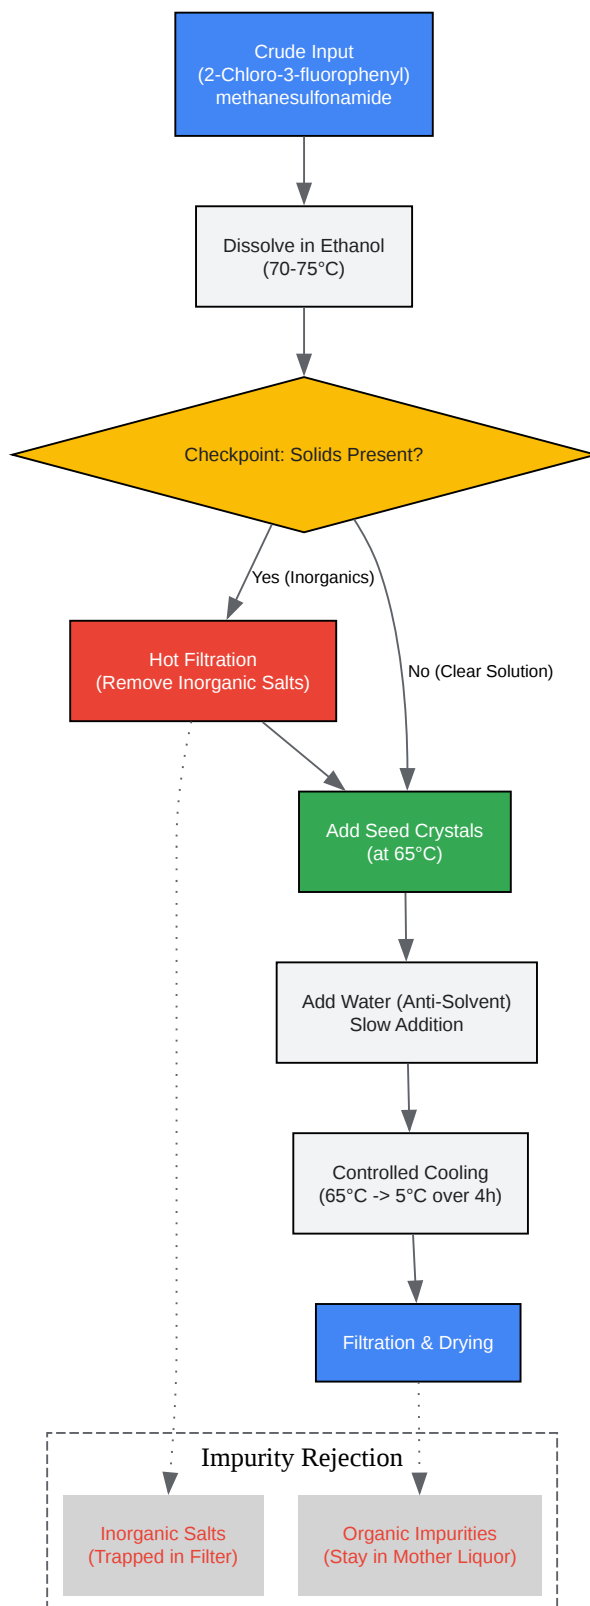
Crude Input
(2-Chloro-3-fluorophenyl)
methanesulfonamide

Dissolve in Ethanol
(70-75°C)

Checkpoint: Solids Present?

Yes (Inorganics)

No (Clear Solution)

Hot Filtration
(Remove Inorganic Salts)

Add Seed Crystals
(at 65°C)

Add Water (Anti-Solvent)
Slow Addition

Controlled Cooling
(65°C -> 5°C over 4h)

Filtration & Drying

Impurity Rejection

Inorganic Salts
(Trapped in Filter)

Organic Impurities
(Stay in Mother Liquor)